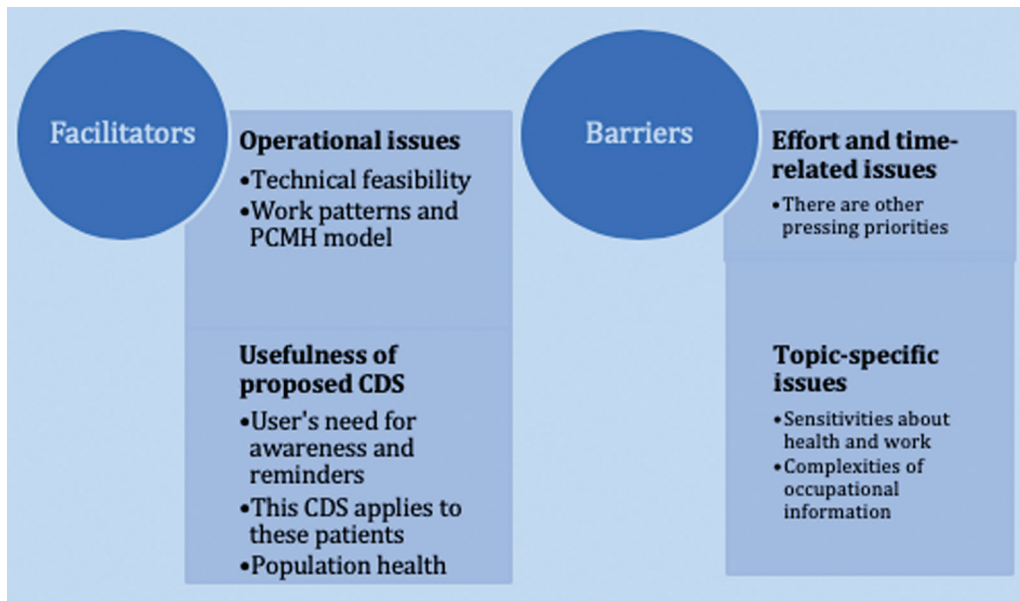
Facilitators

Operational issues
•Technical feasibility
•Work patterns and PCMH model

Usefulness of proposed CDS
•User's need for awareness and reminders
•This CDS applies to these patients
•Population health

Barriers

Effort and time-related issues
•There are other pressing priorities

Topic-specific issues
•Sensitivities about health and work
•Complexities of occupational information